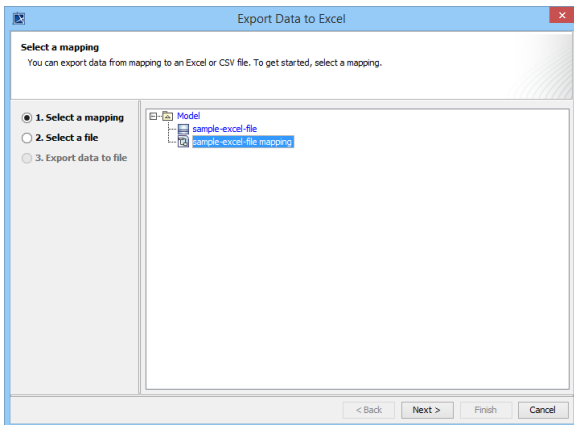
Export Data to Excel

Select a mapping
You can export data from mapping to an Excel or CSV file. To get started, select a mapping.

1. Select a mapping
2. Select a file
3. Export data to file

Model
sample-excel-file
sample-excel-file mapping

< Back
Next >
Finish
Cancel